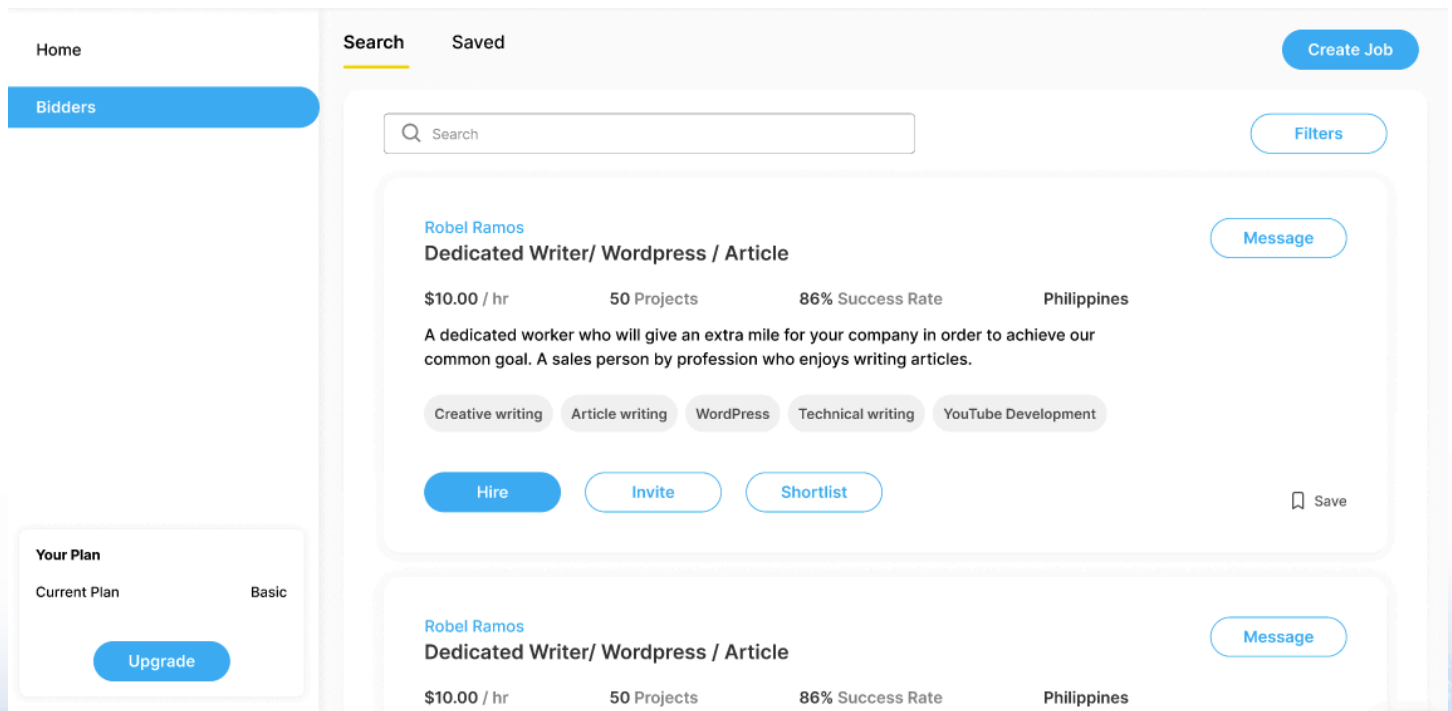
Home

Bidders

Your Plan

Current Plan Basic

Upgrade

Search Saved

Create Job

Search

Filters

Robel Ramos
Dedicated Writer/ Wordpress / Article

Message

$10.00 / hr 50 Projects 86% Success Rate Philippines

A dedicated worker who will give an extra mile for your company in order to achieve our common goal. A sales person by profession who enjoys writing articles.

Creative writing Article writing WordPress Technical writing YouTube Development

Hire Invite Shortlist

Save

Robel Ramos
Dedicated Writer/ Wordpress / Article

Message

$10.00 / hr 50 Projects 86% Success Rate Philippines